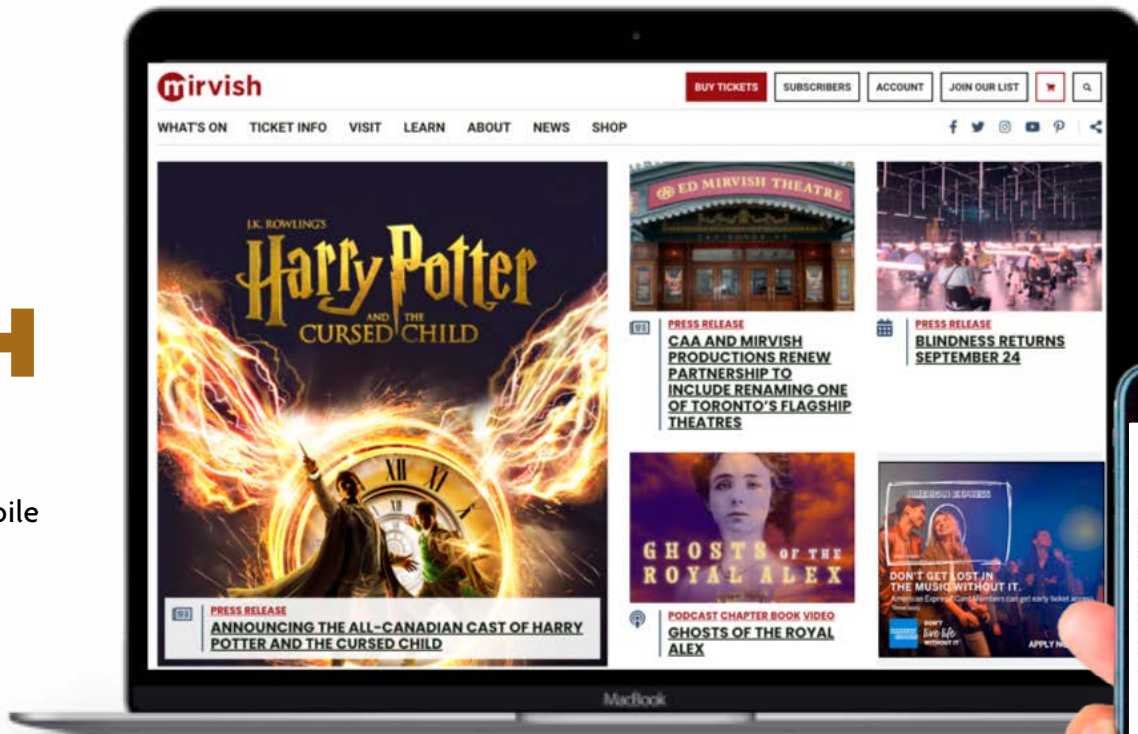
bile

mirvish

BUY TICKETS SUBSCRIBERS ACCOUNT JOIN OUR LIST

WHAT'S ON TICKET INFO VISIT LEARN ABOUT NEWS SHOP

J.K. ROWLING'S
Harry Potter
AND THE
CURSED CHILD

PRESS RELEASE
ANNOUNCING THE ALL-CANADIAN CAST OF HARRY POTTER AND THE CURSED CHILD

ED MIRVISH THEATRE

PRESS RELEASE
CAA AND MIRVISH PRODUCTIONS RENEW PARTNERSHIP TO INCLUDE RENAMING ONE OF TORONTO'S FLAGSHIP THEATRES

PRESS RELEASE
BLINDNESS RETURNS SEPTEMBER 24

GHOSTS OF THE ROYAL ALEX

PODCAST CHAPTER BOOK VIDEO
GHOSTS OF THE ROYAL ALEX

AMERICAN EXPRESS
DON'T GET LOST IN THE MUSIC WITHOUT IT.
American Express Card Members can get early ticket access
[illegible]
DON'T live life WITHOUT IT
APPLY N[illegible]

MacBook